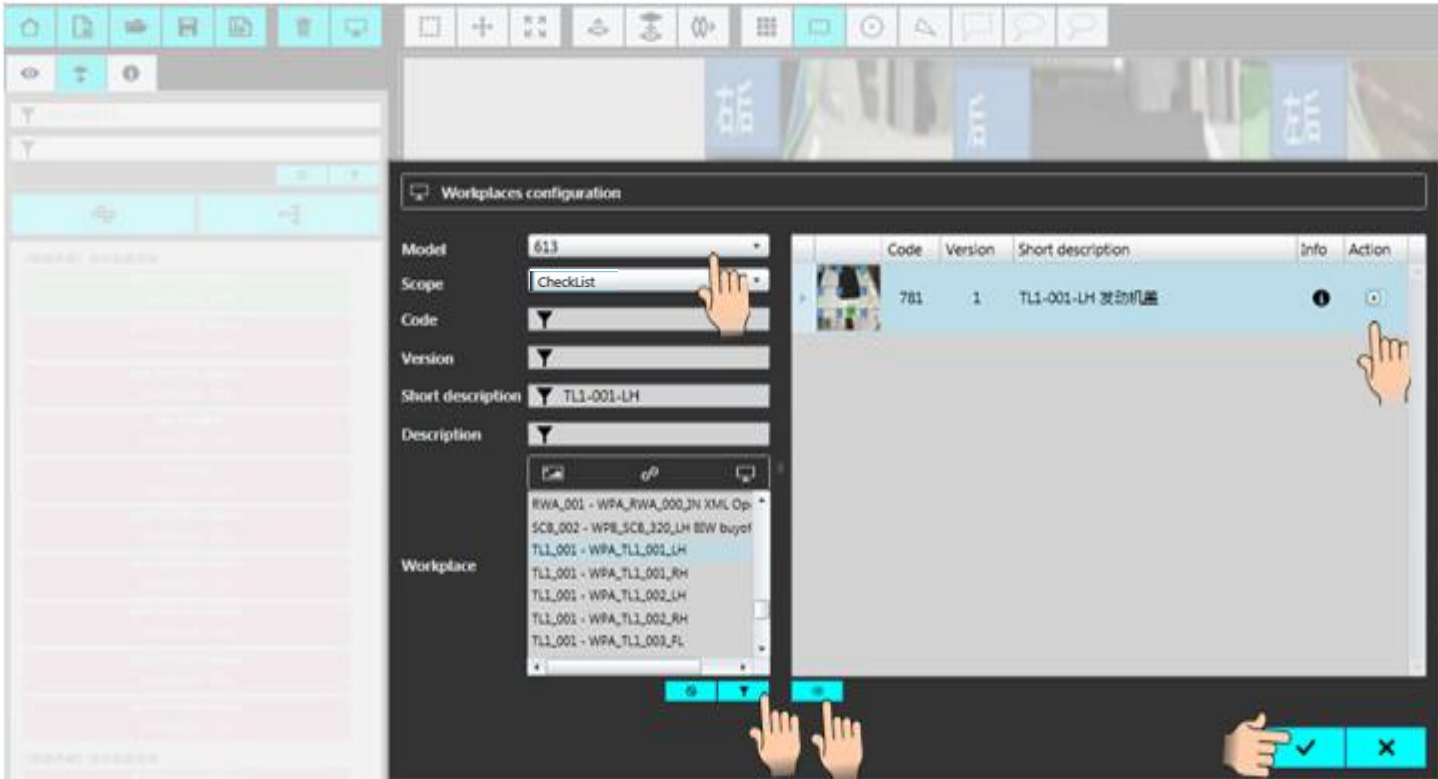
Workplaces configuration

Model 613
Scope CheckList
Code
Version
Short description TL1-001-LH
Description

Workplace
RWA_001 - WPA_RWA_000_IN XML Op
SC8_002 - WP8_SC8_320_LH BIW buyof
TL1_001 - WPA_TL1_001_LH
TL1_001 - WPA_TL1_001_RH
TL1_001 - WPA_TL1_002_LH
TL1_001 - WPA_TL1_002_RH
TL1_001 - WPA_TL1_003_FL

| | Code | Version | Short description | Info | Action |
|---|---|---|---|---|---|
| | 781 | 1 | TL1-001-LH 发动机盖 | | |